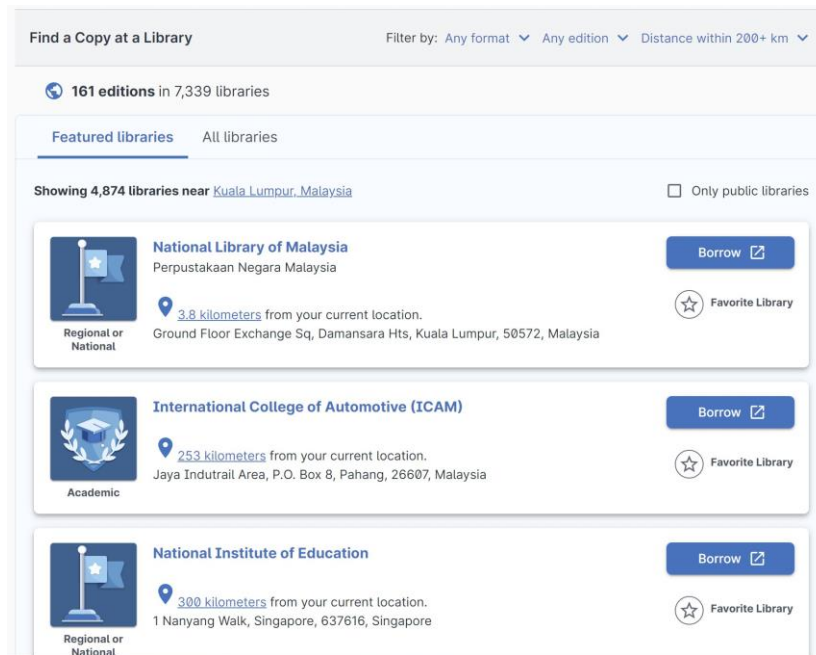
Find a Copy at a Library

Filter by: Any format Any edition Distance within 200+ km

161 editions in 7,339 libraries

Featured libraries All libraries

Showing 4,874 libraries near Kuala Lumpur, Malaysia

Only public libraries

Regional or National

National Library of Malaysia
Perpustakaan Negara Malaysia

3.8 kilometers from your current location.
Ground Floor Exchange Sq, Damansara Hts, Kuala Lumpur, 50572, Malaysia

Borrow

Favorite Library

Academic

International College of Automotive (ICAM)

253 kilometers from your current location.
Jaya Indutrail Area, P.O. Box 8, Pahang, 26607, Malaysia

Borrow

Favorite Library

Regional or National

National Institute of Education

300 kilometers from your current location.
1 Nanyang Walk, Singapore, 637616, Singapore

Borrow

Favorite Library